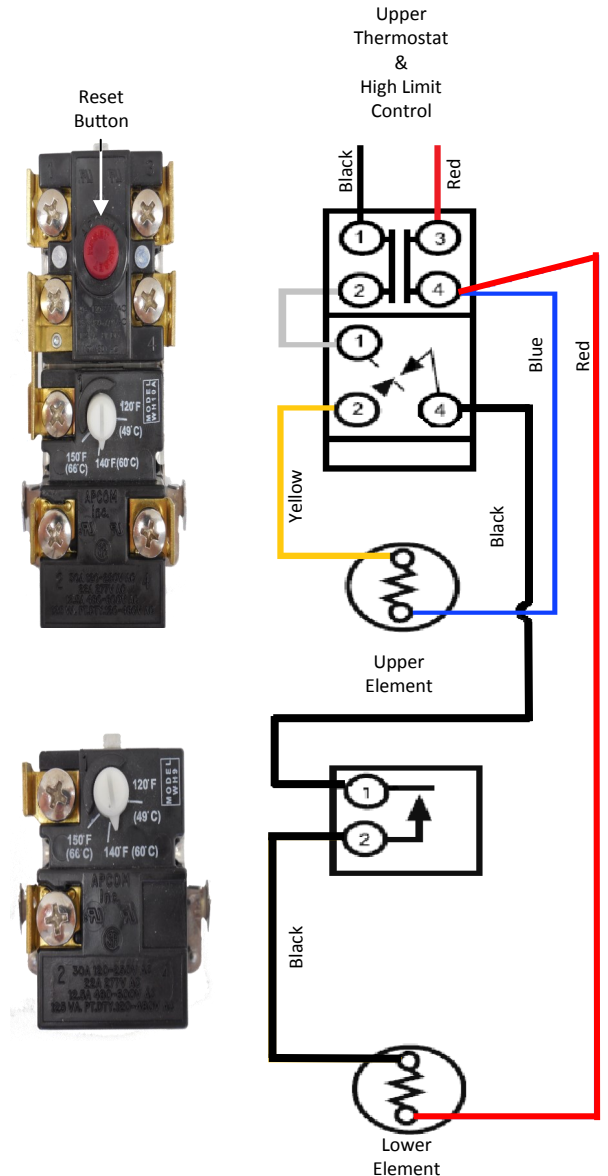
Reset Button

120°F (49°C)
150°F (66°C)
140°F (60°C)
MODEL WH9A
APCOM

120°F (49°C)
150°F (66°C)
140°F (60°C)
MODEL WH9
APCOM

Upper Thermostat & High Limit Control

Black
Red
1
3
2
4
1
2
4
Blue
Red
Yellow
Black
Upper Element
1
2
Black
Lower Element